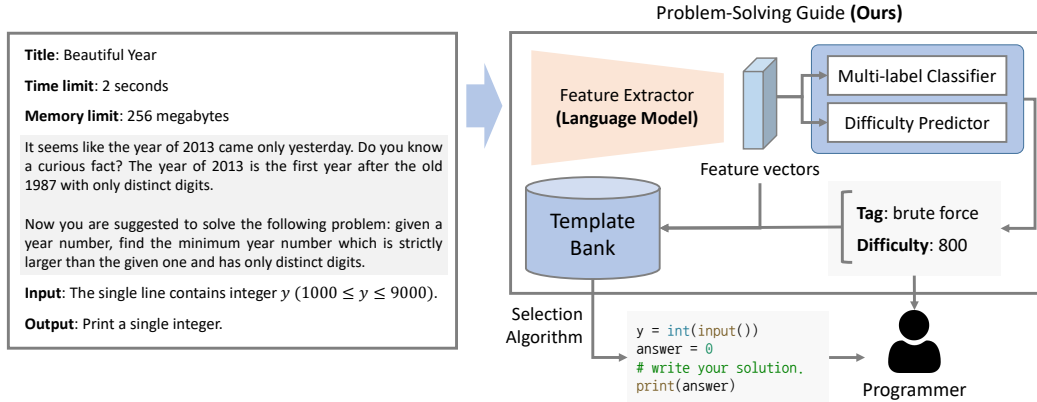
**Title**: Beautiful Year

**Time limit**: 2 seconds

**Memory limit**: 256 megabytes

It seems like the year of 2013 came only yesterday. Do you know a curious fact? The year of 2013 is the first year after the old 1987 with only distinct digits.

Now you are suggested to solve the following problem: given a year number, find the minimum year number which is strictly larger than the given one and has only distinct digits.

**Input**: The single line contains integer $y$ $(1000 \leq y \leq 9000)$.

**Output**: Print a single integer.

Problem-Solving Guide **(Ours)**

Feature Extractor **(Language Model)**

Multi-label Classifier

Difficulty Predictor

Feature vectors

Template Bank

**Tag**: brute force

**Difficulty**: 800

Selection Algorithm

y = int(input())
answer = 0
# write your solution.
print(answer)

Programmer